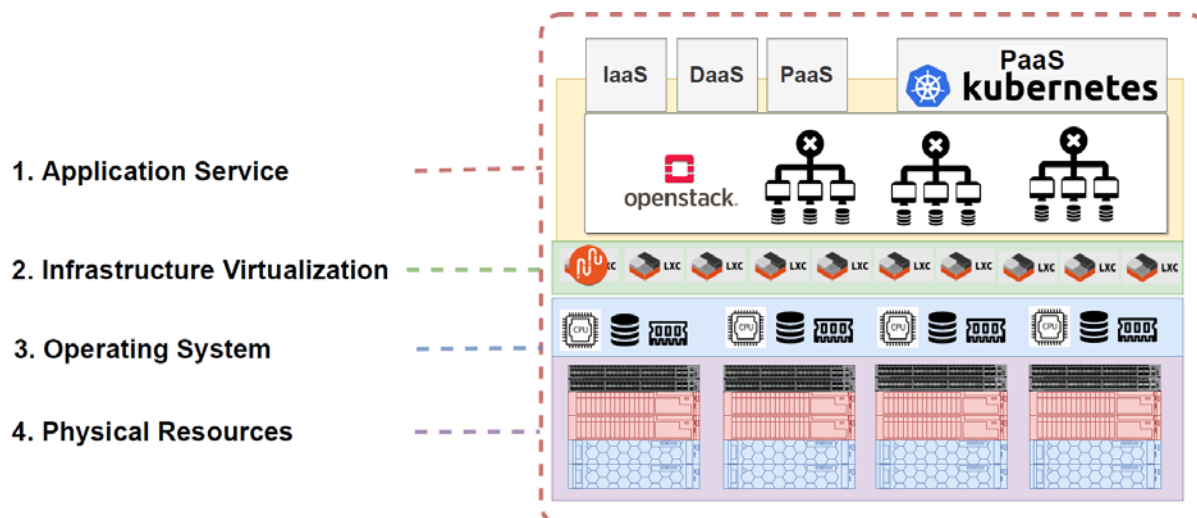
1. Application Service

2. Infrastructure Virtualization

3. Operating System

4. Physical Resources

IaaS

DaaS

PaaS

PaaS
kubernetes

openstack.

LXC LXC LXC LXC LXC LXC LXC LXC LXC LXC

CPU CPU CPU CPU